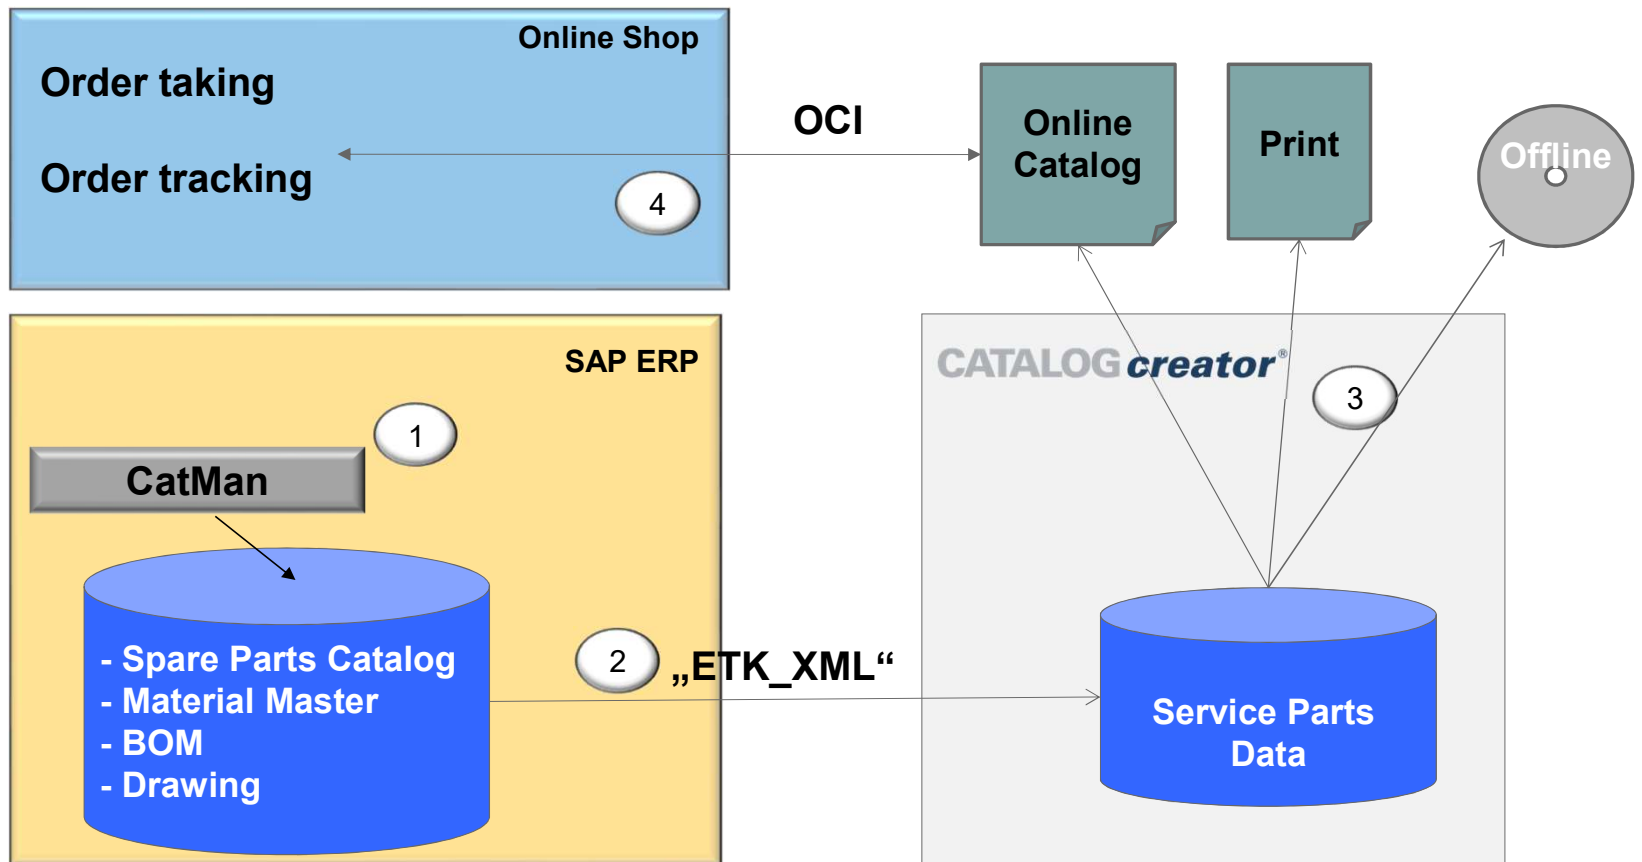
Online Shop

Order taking

Order tracking

4

OCI

Online Catalog

Print

Offline

SAP ERP

1

CatMan

- Spare Parts Catalog
- Material Master
- BOM
- Drawing

2

„ETK_XML“

CATALOG creator®

3

Service Parts Data